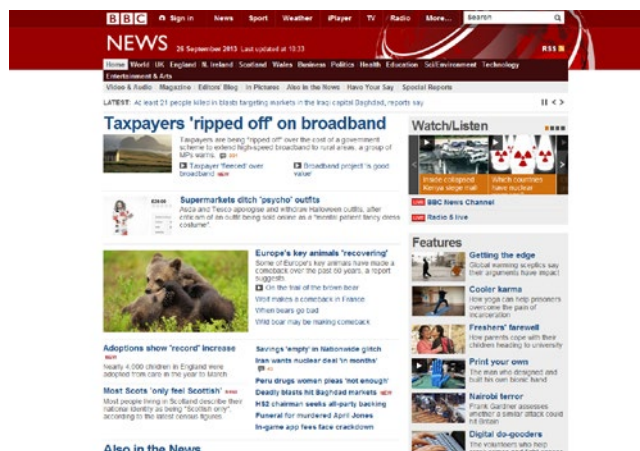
BBC Sign in News Sport Weather iPlayer TV Radio More... Search

NEWS 26 September 2013 Last updated at 10:33 RSS

Home World UK England N. Ireland Scotland Wales Business Politics Health Education Sci/Environment Technology Entertainment & Arts

Video & Audio Magazine Editors' Blog In Pictures Also in the News Have Your Say Special Reports

LATEST: At least 21 people killed in blasts targeting markets in the Iraqi capital Baghdad, reports say

Taxpayers 'ripped off' on broadband

Taxpayers are being "ripped off" over the cost of a government scheme to extend high-speed broadband to rural areas, a group of MPs warns.

Taxpayer 'fleeced' over broadband

Broadband project 'is good value'

Supermarkets ditch 'psycho' outfits

Asda and Tesco apologise and withdraw Halloween outfits, after criticism of an outfit being sold online as a "mental patient fancy dress costume".

Europe's key animals 'recovering'

Some of Europe's key animals have made a comeback over the past 50 years, a report suggests.

On the trail of the brown bear

Wolf makes a comeback in France

When bears go bad

Wild boar may be making comeback

Adoptions show 'record' increase

Nearly 4,000 children in England were adopted from care in the year to March

Most Scots 'only feel Scottish'

Most people living in Scotland describe their national identity as being "Scottish only", according to the latest census figures.

Savings 'empty' in Nationwide glitch

Iran wants nuclear deal 'in months'

Peru drugs women plead 'not enough'

Deadly blasts hit Baghdad markets

HS2 chairman seeks all-party backing

Funeral for murdered April Jones

In-game app fees face crackdown

Also in the News

Watch/Listen

Inside collapsed Kenya siege mall

Which countries have nuclear

BBC News Channel

Radio 5 live

Features

Getting the edge
Global warming sceptics say their arguments have impact

Cooler karma
How yoga can help prisoners overcome the pain of incarceration

Freshers' farewell
How parents cope with their children heading to university

Print your own
The man who designed and built his own bionic hand

Nairobi terror
Frank Gardner assesses whether a similar attack could hit Britain

Digital do-gooders
The volunteers who help